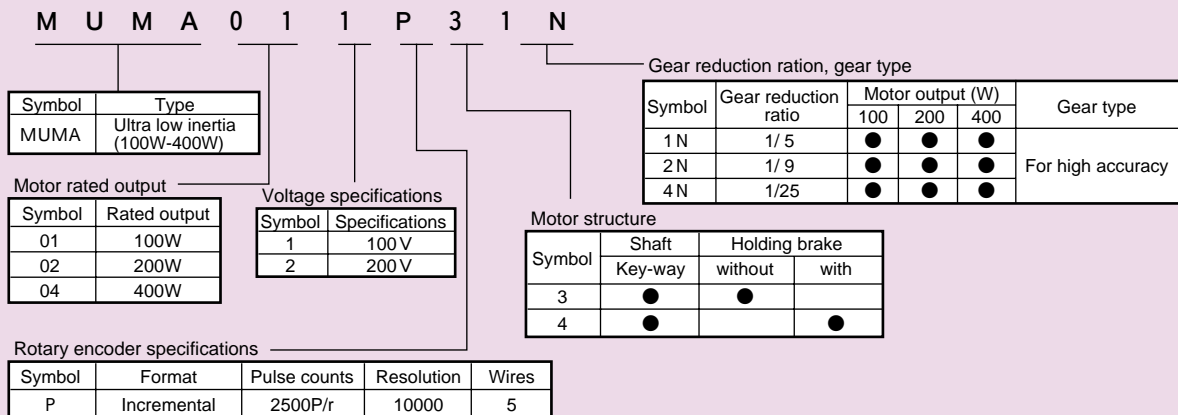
M U M A 0 1 1 P 3 1 N

| Symbol | Type |
|---|---|
| MUMA | Ultra low inertia (100W-400W) |

Motor rated output

| Symbol | Rated output |
|---|---|
| 01 | 100W |
| 02 | 200W |
| 04 | 400W |

Voltage specifications

| Symbol | Specifications |
|---|---|
| 1 | 100 V |
| 2 | 200 V |

Gear reduction ration, gear type

| Symbol | Gear reduction ratio | Motor output (W) 100 | 200 | 400 | Gear type |
|---|---|---|---|---|---|
| 1 N | 1/ 5 | ● | ● | ● | For high accuracy |
| 2 N | 1/ 9 | ● | ● | ● | |
| 4 N | 1/25 | ● | ● | ● | |

Motor structure

| Symbol | Shaft Key-way | Holding brake without | with |
|---|---|---|---|
| 3 | ● | ● | |
| 4 | ● | | ● |

Rotary encoder specifications

| Symbol | Format | Pulse counts | Resolution | Wires |
|---|---|---|---|---|
| P | Incremental | 2500P/r | 10000 | 5 |